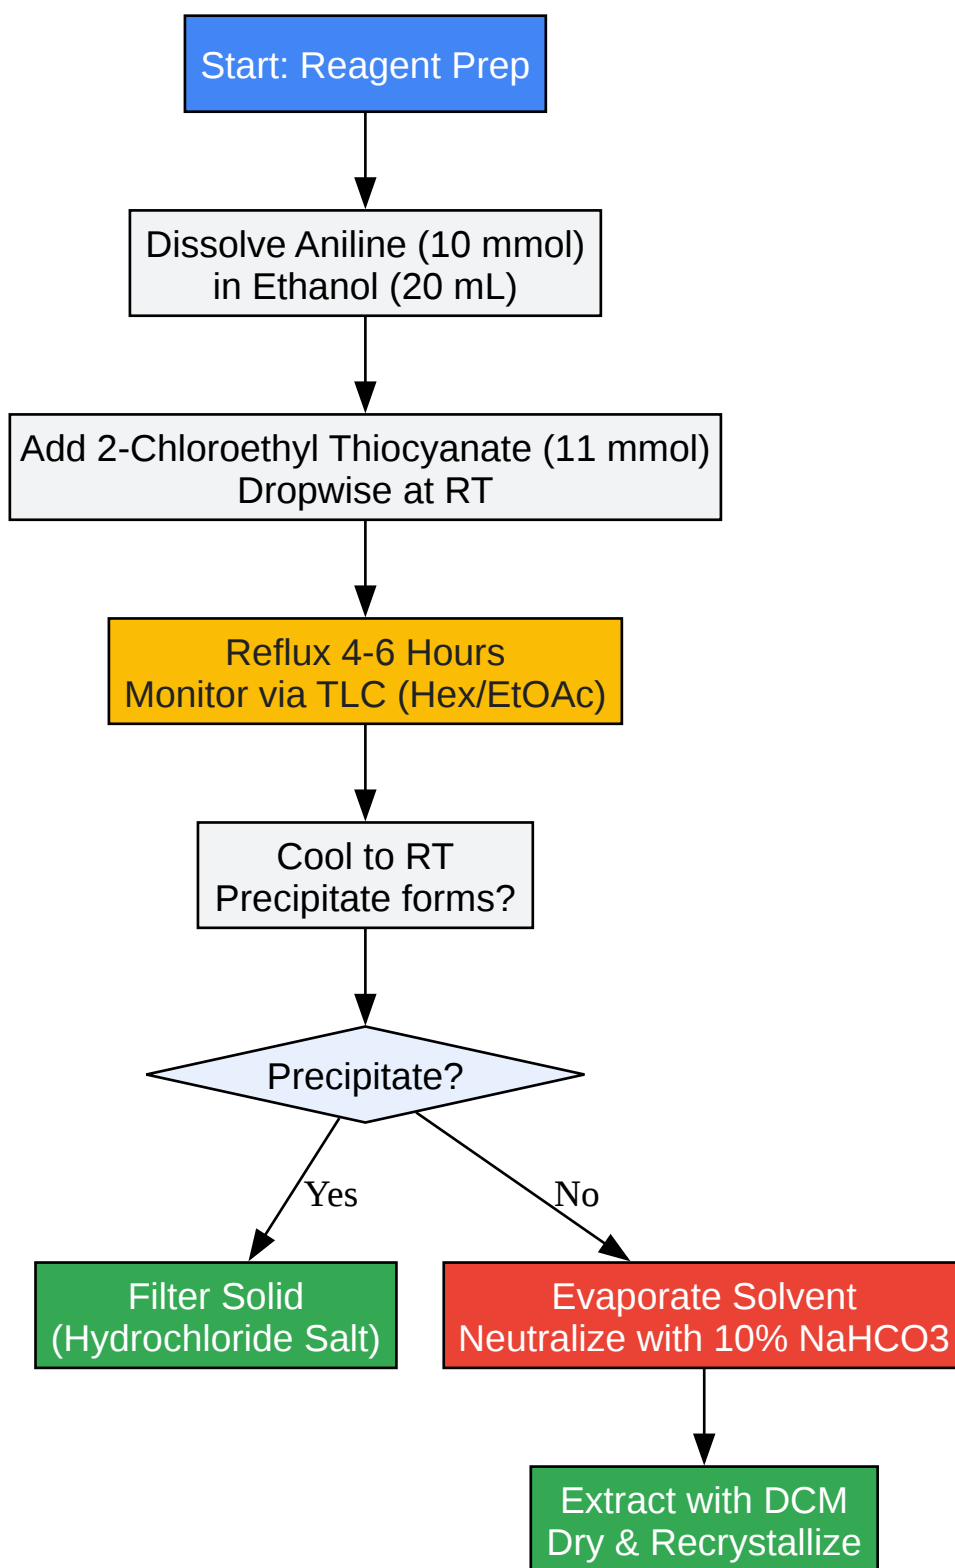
Start: Reagent Prep

Dissolve Aniline (10 mmol) in Ethanol (20 mL)

Add 2-Chloroethyl Thiocyanate (11 mmol) Dropwise at RT

Reflux 4-6 Hours Monitor via TLC (Hex/EtOAc)

Cool to RT Precipitate forms?

Precipitate?

Yes

No

Filter Solid (Hydrochloride Salt)

Evaporate Solvent Neutralize with 10% NaHCO3

Extract with DCM Dry & Recrystallize